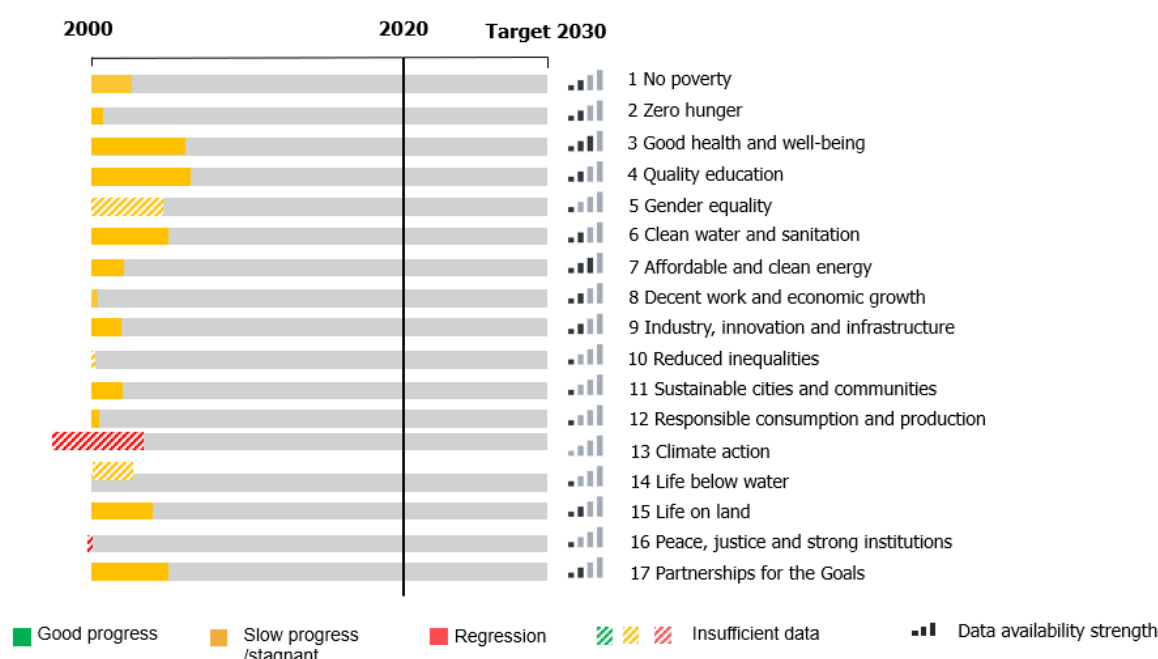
2000 2020 Target 2030

1 No poverty
2 Zero hunger
3 Good health and well-being
4 Quality education
5 Gender equality
6 Clean water and sanitation
7 Affordable and clean energy
8 Decent work and economic growth
9 Industry, innovation and infrastructure
10 Reduced inequalities
11 Sustainable cities and communities
12 Responsible consumption and production
13 Climate action
14 Life below water
15 Life on land
16 Peace, justice and strong institutions
17 Partnerships for the Goals

Good progress
Slow progress /stagnant
Regression
Insufficient data
Data availability strength